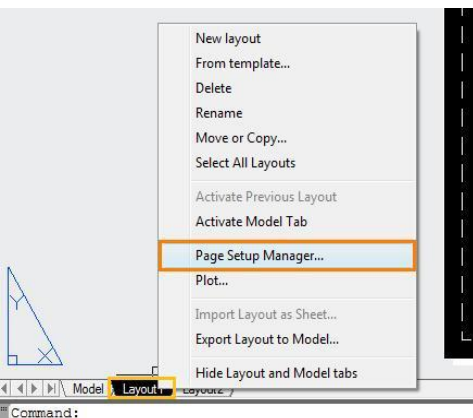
New layout
From template...
Delete
Rename
Move or Copy...
Select All Layouts

Activate Previous Layout
Activate Model Tab

Page Setup Manager...
Plot...

Import Layout as Sheet...
Export Layout to Model...

Hide Layout and Model tabs

Y
X

Model Layout1 Layout2

Command: